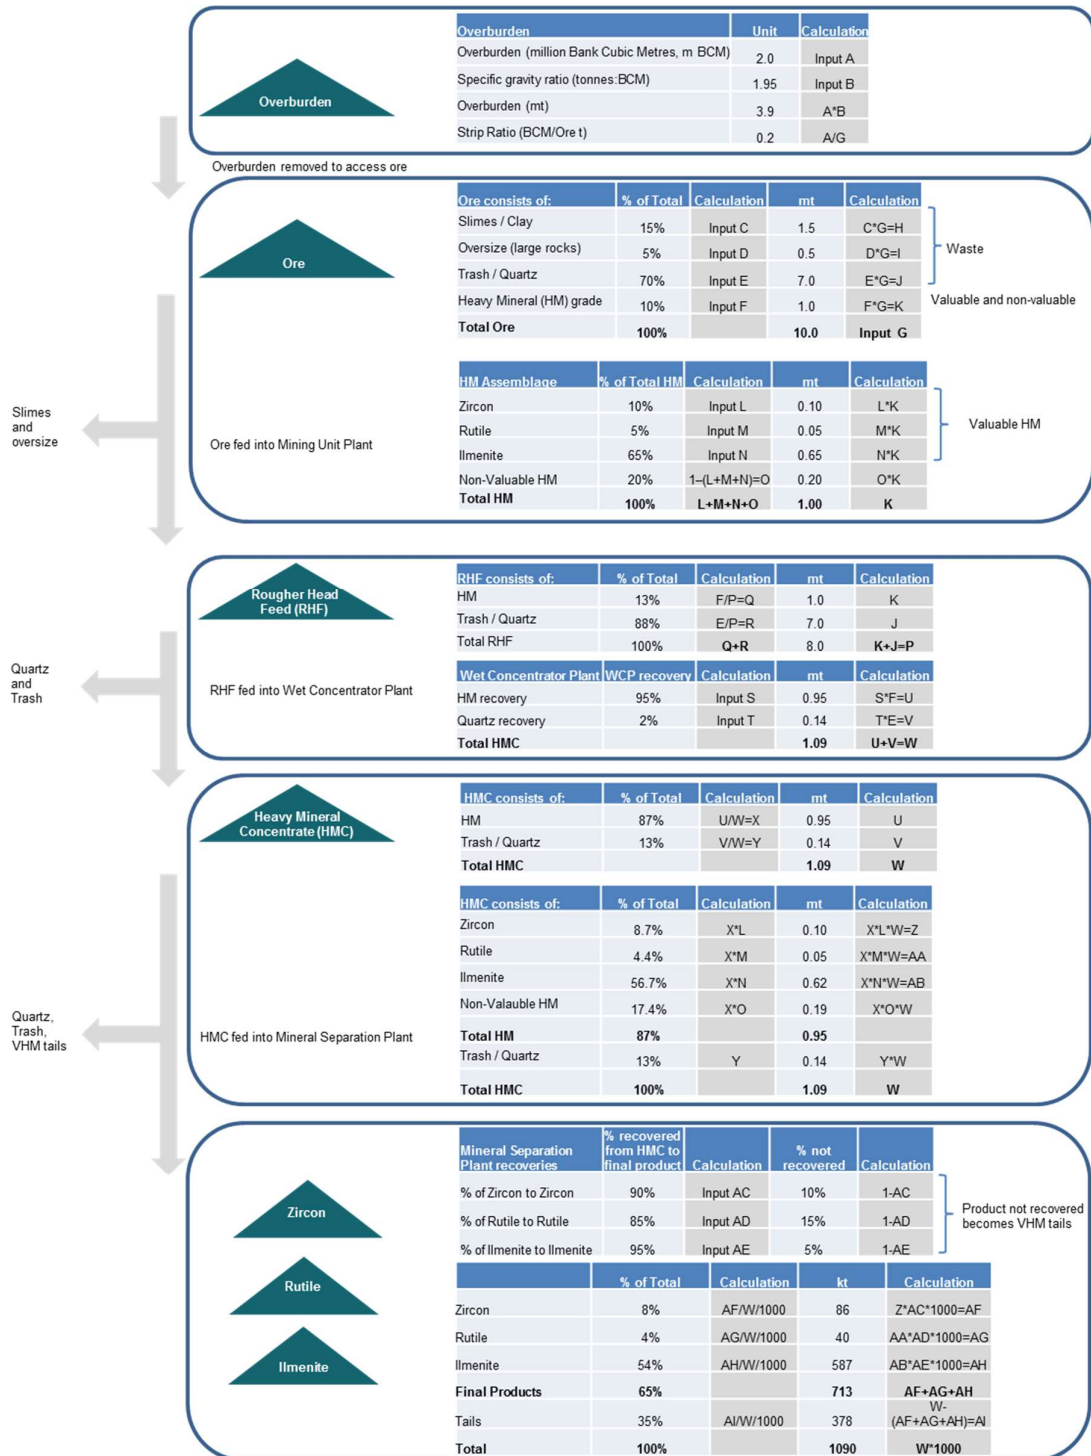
Overburden

| Overburden | Unit | Calculation |
|---|---|---|
| Overburden (million Bank Cubic Metres, m BCM) | 2.0 | Input A |
| Specific gravity ratio (tonnes:BCM) | 1.95 | Input B |
| Overburden (mt) | 3.9 | A*B |
| Strip Ratio (BCM/Ore t) | 0.2 | A/G |

Overburden removed to access ore

Ore

| Ore consists of: | % of Total | Calculation | mt | Calculation |
|---|---|---|---|---|
| Slimes / Clay | 15% | Input C | 1.5 | C*G=H |
| Oversize (large rocks) | 5% | Input D | 0.5 | D*G=I |
| Trash / Quartz | 70% | Input E | 7.0 | E*G=J |
| Heavy Mineral (HM) grade | 10% | Input F | 1.0 | F*G=K |
| Total Ore | 100% | | 10.0 | Input G |

Waste

Valuable and non-valuable

Slimes and oversize

Ore fed into Mining Unit Plant

| HM Assemblage | % of Total HM | Calculation | mt | Calculation |
|---|---|---|---|---|
| Zircon | 10% | Input L | 0.10 | L*K |
| Rutile | 5% | Input M | 0.05 | M*K |
| Ilmenite | 65% | Input N | 0.65 | N*K |
| Non-Valuable HM | 20% | 1–(L+M+N)=O | 0.20 | O*K |
| Total HM | 100% | L+M+N+O | 1.00 | K |

Valuable HM

Rougher Head Feed (RHF)

| RHF consists of: | % of Total | Calculation | mt | Calculation |
|---|---|---|---|---|
| HM | 13% | F/P=Q | 1.0 | K |
| Trash / Quartz | 88% | E/P=R | 7.0 | J |
| Total RHF | 100% | Q+R | 8.0 | K+J=P |

Quartz and Trash

RHF fed into Wet Concentrator Plant

| Wet Concentrator Plant | WCP recovery | Calculation | mt | Calculation |
|---|---|---|---|---|
| HM recovery | 95% | Input S | 0.95 | S*F=U |
| Quartz recovery | 2% | Input T | 0.14 | T*E=V |
| Total HMC | | | 1.09 | U+V=W |

Heavy Mineral Concentrate (HMC)

| HMC consists of: | % of Total | Calculation | mt | Calculation |
|---|---|---|---|---|
| HM | 87% | U/W=X | 0.95 | U |
| Trash / Quartz | 13% | V/W=Y | 0.14 | V |
| Total HMC | | | 1.09 | W |

| HMC consists of: | % of Total | Calculation | mt | Calculation |
|---|---|---|---|---|
| Zircon | 8.7% | X*L | 0.10 | X*L*W=Z |
| Rutile | 4.4% | X*M | 0.05 | X*M*W=AA |
| Ilmenite | 56.7% | X*N | 0.62 | X*N*W=AB |
| Non-Valauble HM | 17.4% | X*O | 0.19 | X*O*W |
| Total HM | 87% | | 0.95 | |
| Trash / Quartz | 13% | Y | 0.14 | Y*W |
| Total HMC | 100% | | 1.09 | W |

Quartz, Trash, VHM tails

HMC fed into Mineral Separation Plant

Zircon

Rutile

Ilmenite

| Mineral Separation Plant recoveries | % recovered from HMC to final product | Calculation | % not recovered | Calculation |
|---|---|---|---|---|
| % of Zircon to Zircon | 90% | Input AC | 10% | 1-AC |
| % of Rutile to Rutile | 85% | Input AD | 15% | 1-AD |
| % of Ilmenite to Ilmenite | 95% | Input AE | 5% | 1-AE |

Product not recovered becomes VHM tails

| | % of Total | Calculation | kt | Calculation |
|---|---|---|---|---|
| Zircon | 8% | AF/W/1000 | 86 | Z*AC*1000=AF |
| Rutile | 4% | AG/W/1000 | 40 | AA*AD*1000=AG |
| Ilmenite | 54% | AH/W/1000 | 587 | AB*AE*1000=AH |
| Final Products | 65% | | 713 | AF+AG+AH |
| Tails | 35% | AI/W/1000 | 378 | W-(AF+AG+AH)=AI |
| Total | 100% | | 1090 | W*1000 |